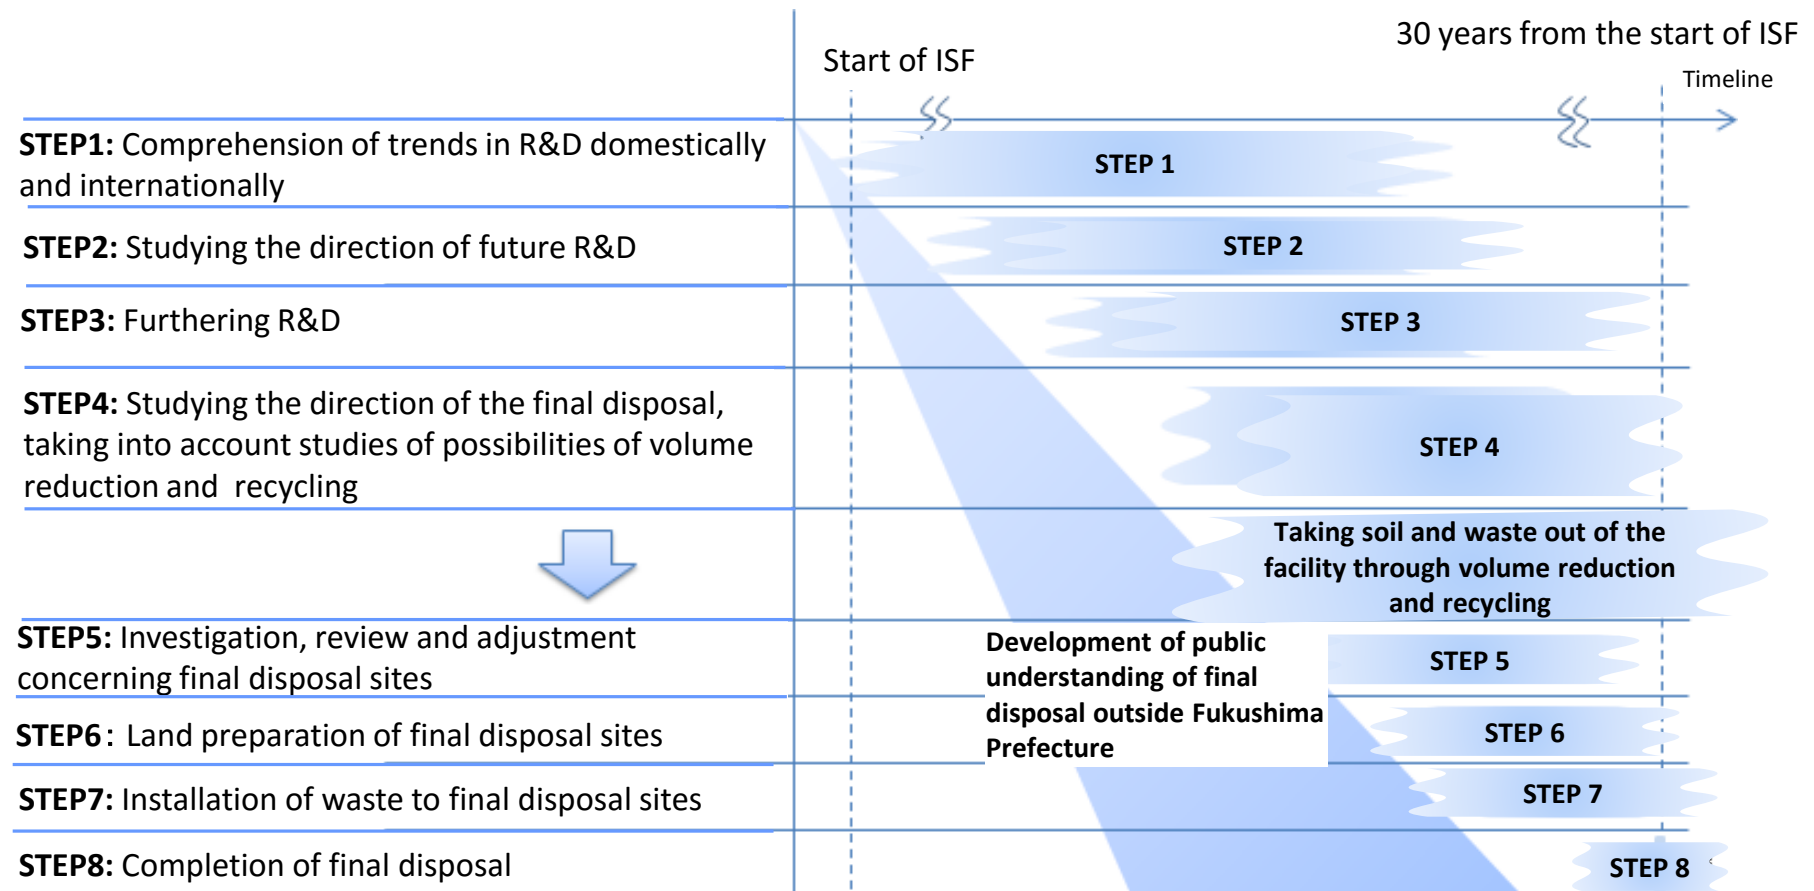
Start of ISF

30 years from the start of ISF

Timeline

**STEP1:** Comprehension of trends in R&D domestically and internationally

STEP 1

**STEP2:** Studying the direction of future R&D

STEP 2

**STEP3:** Furthering R&D

STEP 3

**STEP4:** Studying the direction of the final disposal, taking into account studies of possibilities of volume reduction and recycling

STEP 4

Taking soil and waste out of the facility through volume reduction and recycling

**STEP5:** Investigation, review and adjustment concerning final disposal sites

Development of public understanding of final disposal outside Fukushima Prefecture

STEP 5

**STEP6**: Land preparation of final disposal sites

STEP 6

**STEP7:** Installation of waste to final disposal sites

STEP 7

**STEP8:** Completion of final disposal

STEP 8